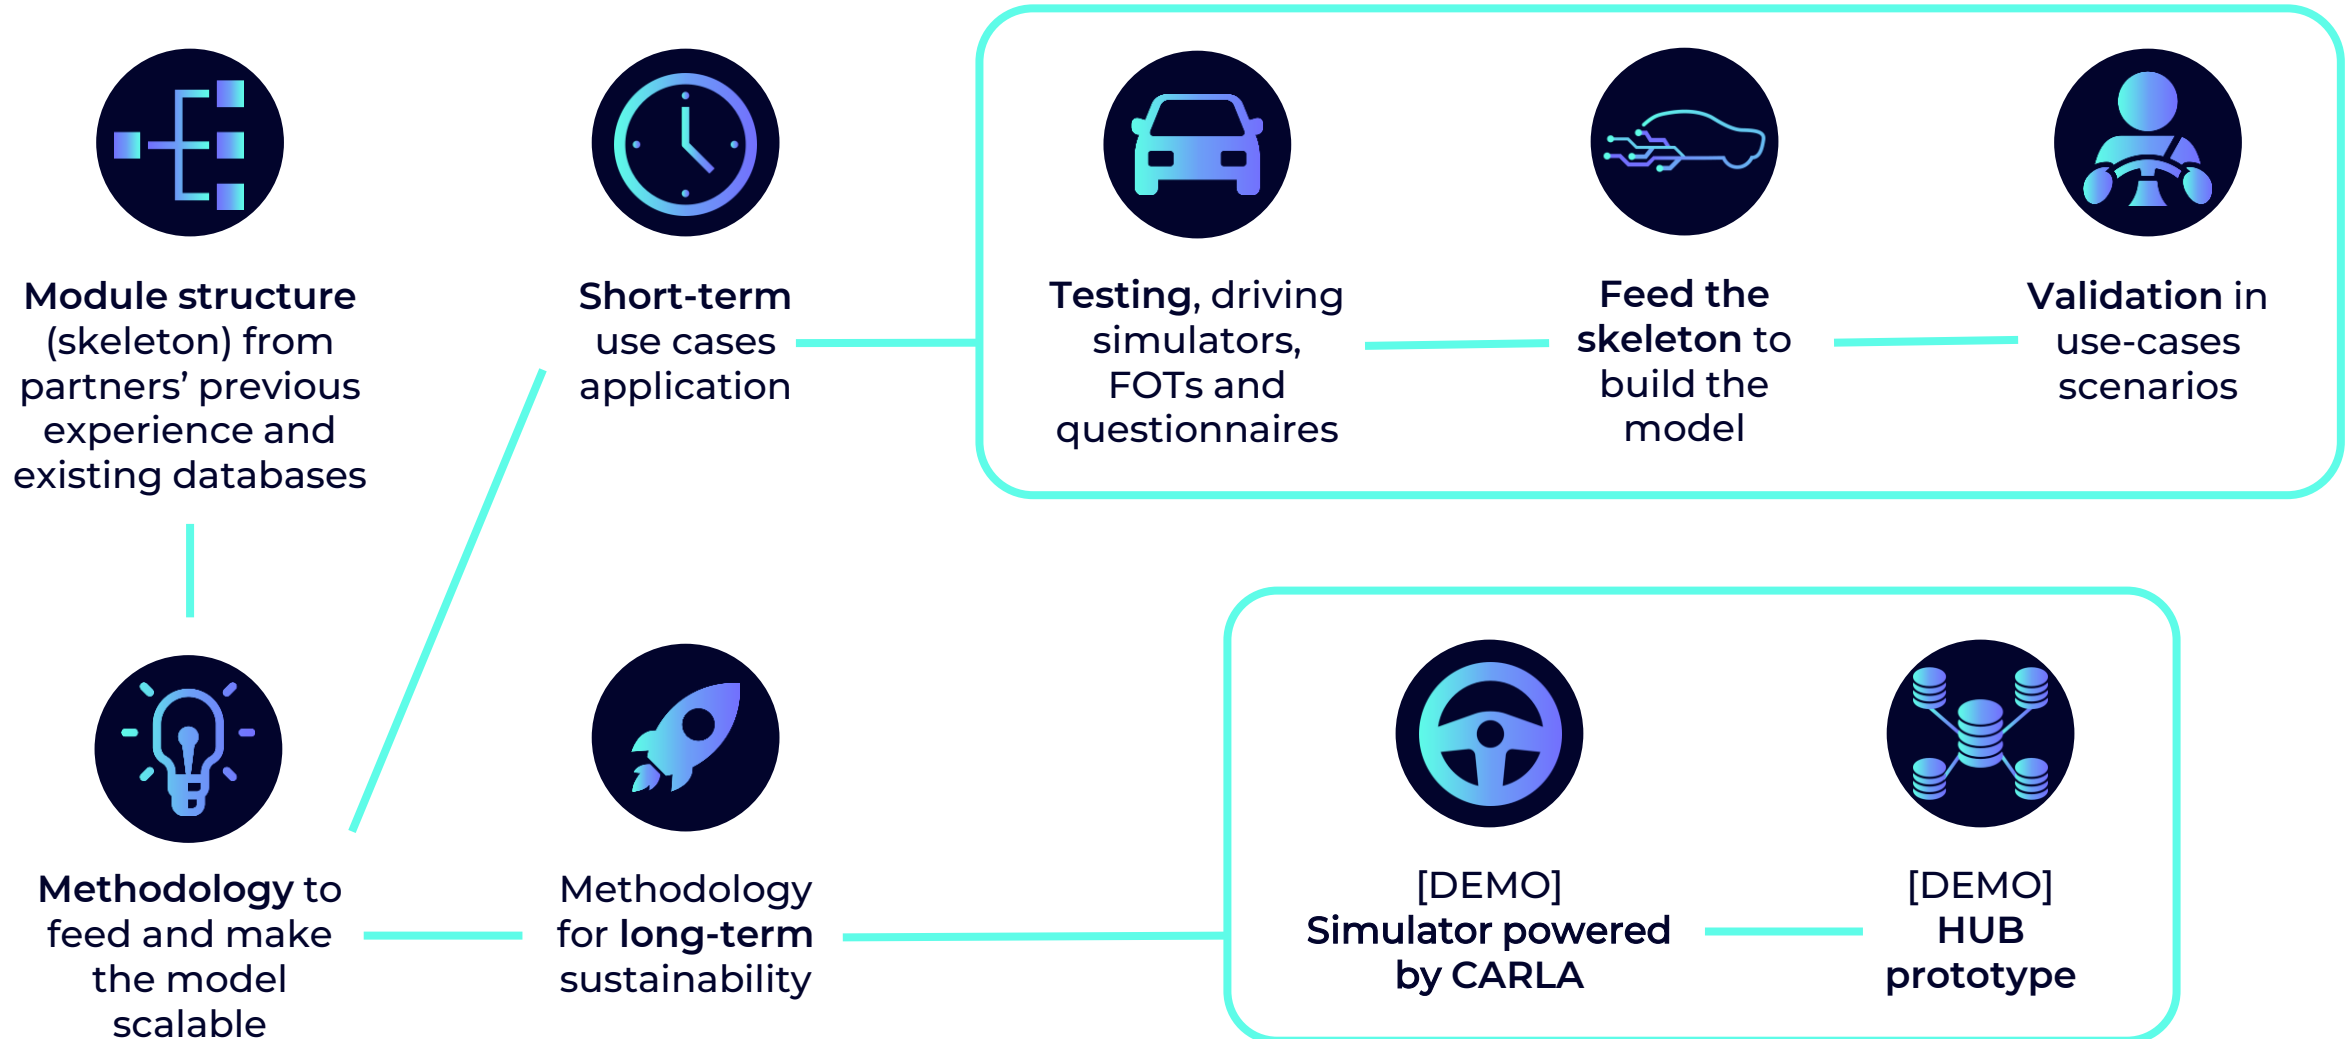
**Module structure** (skeleton) from partners' previous experience and existing databases

**Short-term** use cases application

**Testing**, driving simulators, FOTs and questionnaires

**Feed the skeleton** to build the model

**Validation** in use-cases scenarios

**Methodology** to feed and make the model scalable

Methodology for **long-term** sustainability

[DEMO]
**Simulator powered by CARLA**

[DEMO]
**HUB prototype**